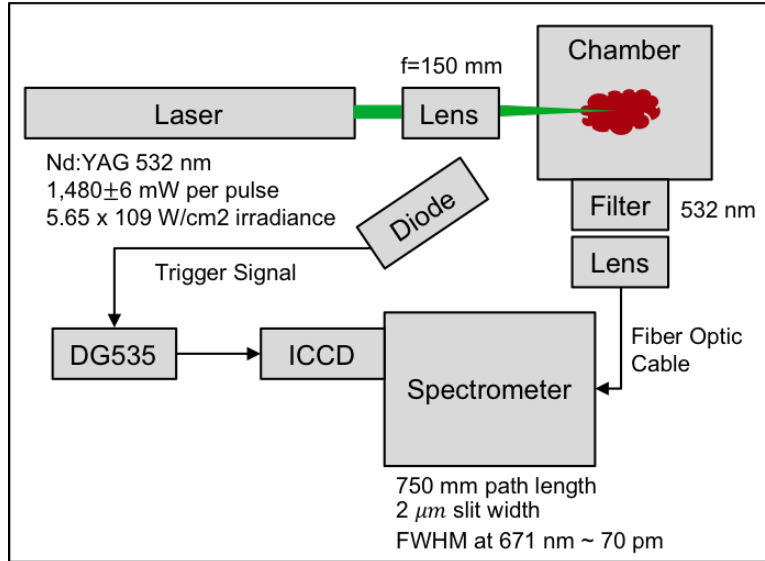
Chamber

f=150 mm

Laser

Lens

Nd:YAG 532 nm
1,480$\pm$6 mW per pulse
5.65 x 109 W/cm2 irradiance

Diode

Filter

532 nm

Lens

Trigger Signal

DG535

ICCD

Spectrometer

Fiber Optic Cable

750 mm path length
2 $\mu m$ slit width
FWHM at 671 nm ~ 70 pm